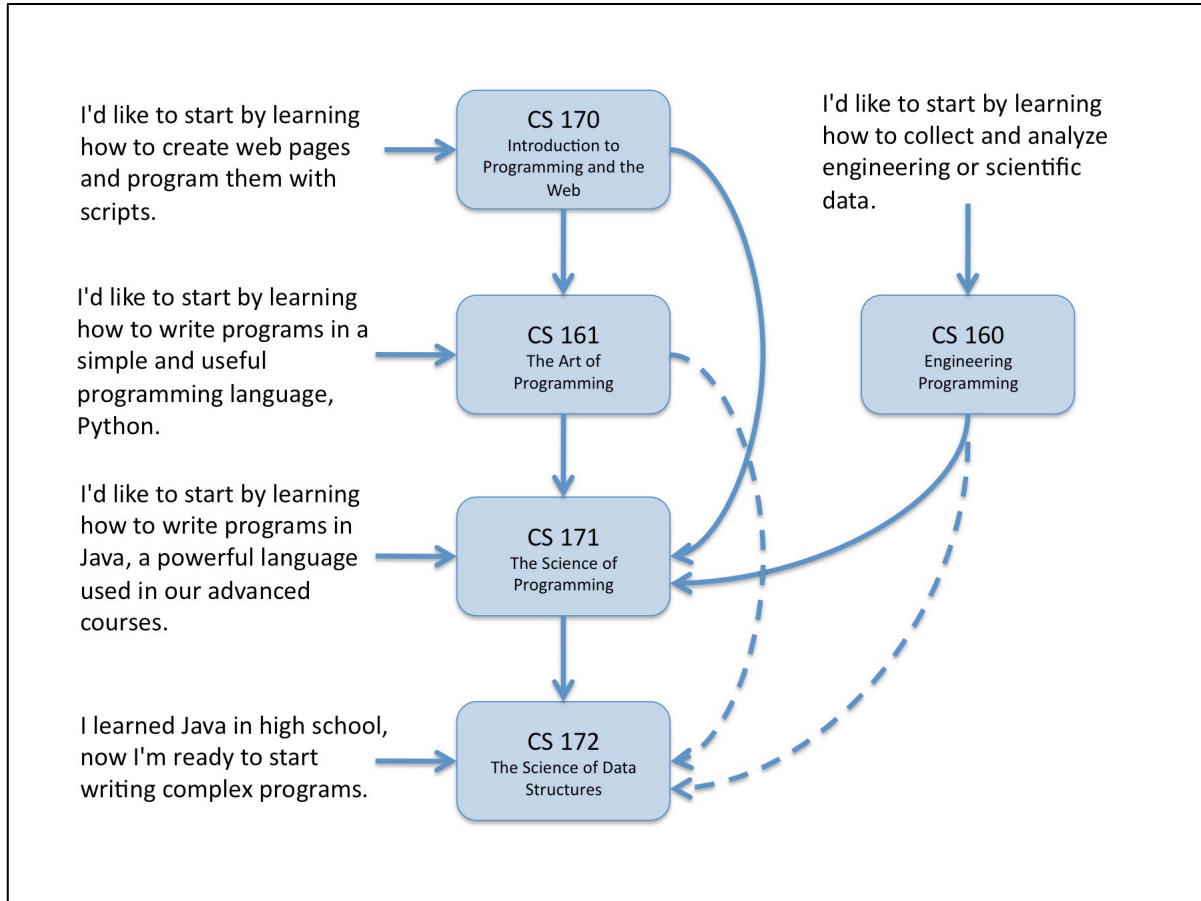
I'd like to start by learning how to create web pages and program them with scripts.

CS 170
Introduction to Programming and the Web

I'd like to start by learning how to collect and analyze engineering or scientific data.

I'd like to start by learning how to write programs in a simple and useful programming language, Python.

CS 161
The Art of Programming

CS 160
Engineering Programming

I'd like to start by learning how to write programs in Java, a powerful language used in our advanced courses.

CS 171
The Science of Programming

I learned Java in high school, now I'm ready to start writing complex programs.

CS 172
The Science of Data Structures